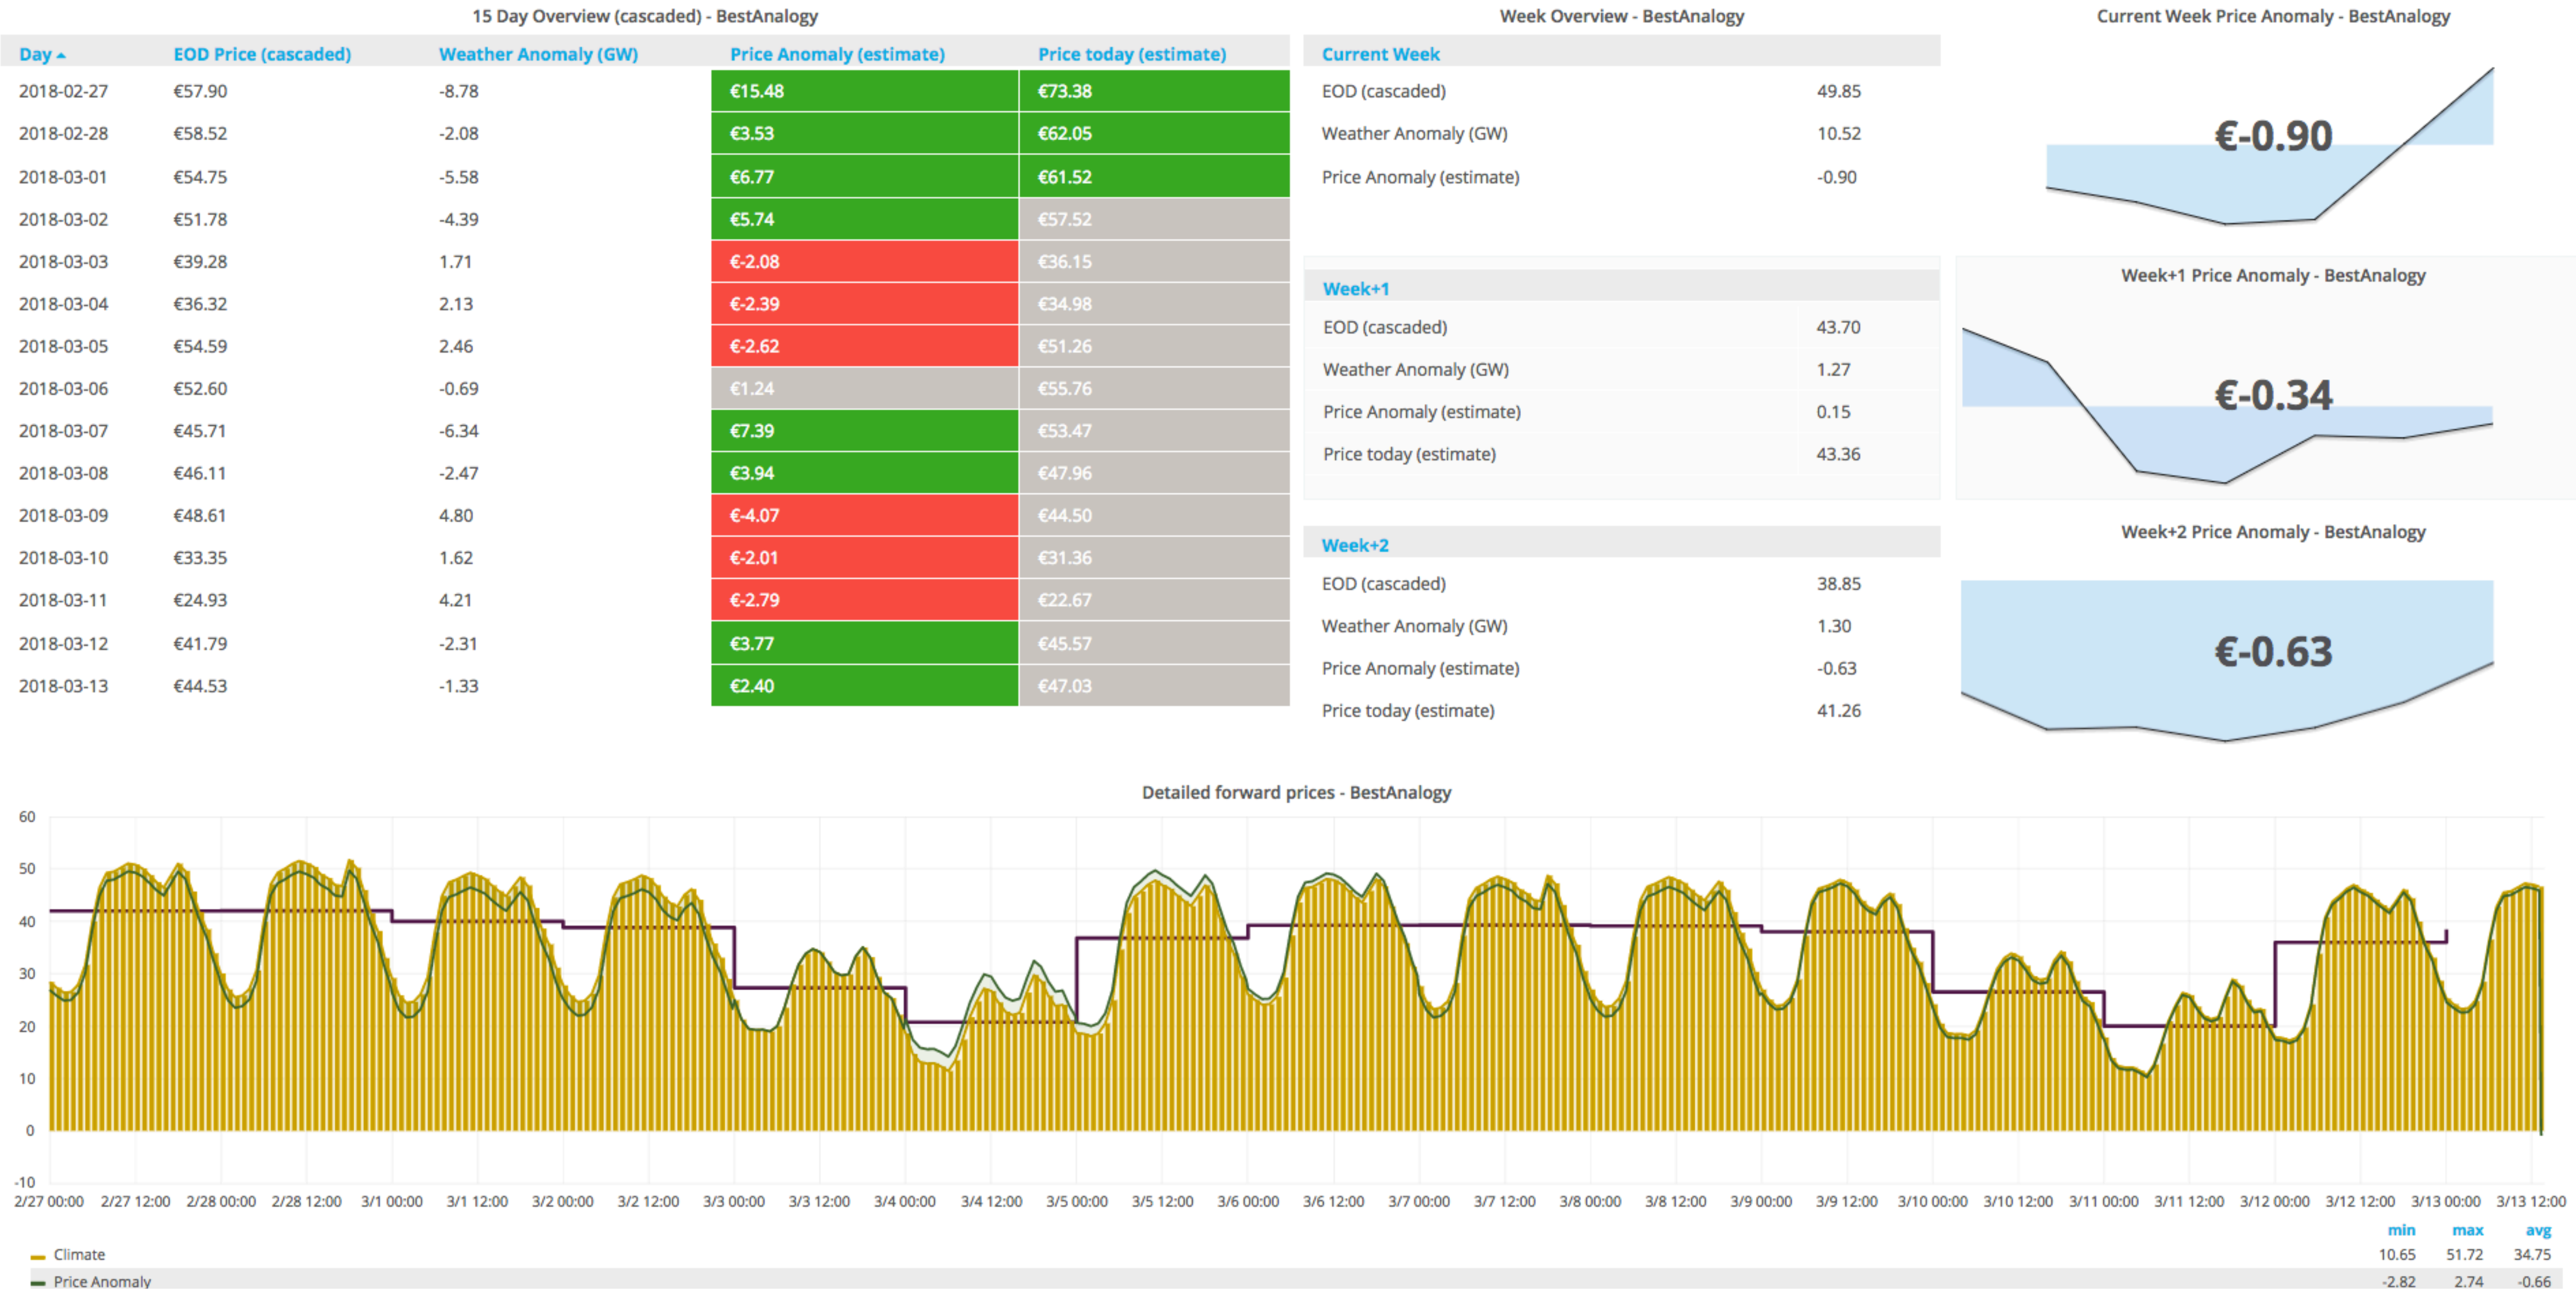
15 Day Overview (cascaded) - BestAnalogy

| Day ▲ | EOD Price (cascaded) | Weather Anomaly (GW) | Price Anomaly (estimate) | Price today (estimate) |
|---|---|---|---|---|
| 2018-02-27 | €57.90 | -8.78 | €15.48 | €73.38 |
| 2018-02-28 | €58.52 | -2.08 | €3.53 | €62.05 |
| 2018-03-01 | €54.75 | -5.58 | €6.77 | €61.52 |
| 2018-03-02 | €51.78 | -4.39 | €5.74 | €57.52 |
| 2018-03-03 | €39.28 | 1.71 | €-2.08 | €36.15 |
| 2018-03-04 | €36.32 | 2.13 | €-2.39 | €34.98 |
| 2018-03-05 | €54.59 | 2.46 | €-2.62 | €51.26 |
| 2018-03-06 | €52.60 | -0.69 | €1.24 | €55.76 |
| 2018-03-07 | €45.71 | -6.34 | €7.39 | €53.47 |
| 2018-03-08 | €46.11 | -2.47 | €3.94 | €47.96 |
| 2018-03-09 | €48.61 | 4.80 | €-4.07 | €44.50 |
| 2018-03-10 | €33.35 | 1.62 | €-2.01 | €31.36 |
| 2018-03-11 | €24.93 | 4.21 | €-2.79 | €22.67 |
| 2018-03-12 | €41.79 | -2.31 | €3.77 | €45.57 |
| 2018-03-13 | €44.53 | -1.33 | €2.40 | €47.03 |

Week Overview - BestAnalogy

Current Week
| | |
|---|---|
| EOD (cascaded) | 49.85 |
| Weather Anomaly (GW) | 10.52 |
| Price Anomaly (estimate) | -0.90 |

Week+1
| | |
|---|---|
| EOD (cascaded) | 43.70 |
| Weather Anomaly (GW) | 1.27 |
| Price Anomaly (estimate) | 0.15 |
| Price today (estimate) | 43.36 |

Week+2
| | |
|---|---|
| EOD (cascaded) | 38.85 |
| Weather Anomaly (GW) | 1.30 |
| Price Anomaly (estimate) | -0.63 |
| Price today (estimate) | 41.26 |

Current Week Price Anomaly - BestAnalogy
€-0.90

Week+1 Price Anomaly - BestAnalogy
€-0.34

Week+2 Price Anomaly - BestAnalogy
€-0.63

Detailed forward prices - BestAnalogy

60 50 40 30 20 10 0 -10

2/27 00:00 2/27 12:00 2/28 00:00 2/28 12:00 3/1 00:00 3/1 12:00 3/2 00:00 3/2 12:00 3/3 00:00 3/3 12:00 3/4 00:00 3/4 12:00 3/5 00:00 3/5 12:00 3/6 00:00 3/6 12:00 3/7 00:00 3/7 12:00 3/8 00:00 3/8 12:00 3/9 00:00 3/9 12:00 3/10 00:00 3/10 12:00 3/11 00:00 3/11 12:00 3/12 00:00 3/12 12:00 3/13 00:00 3/13 12:00

| | min | max | avg |
|---|---|---|---|
| Climate | 10.65 | 51.72 | 34.75 |
| Price Anomaly | -2.82 | 2.74 | -0.66 |